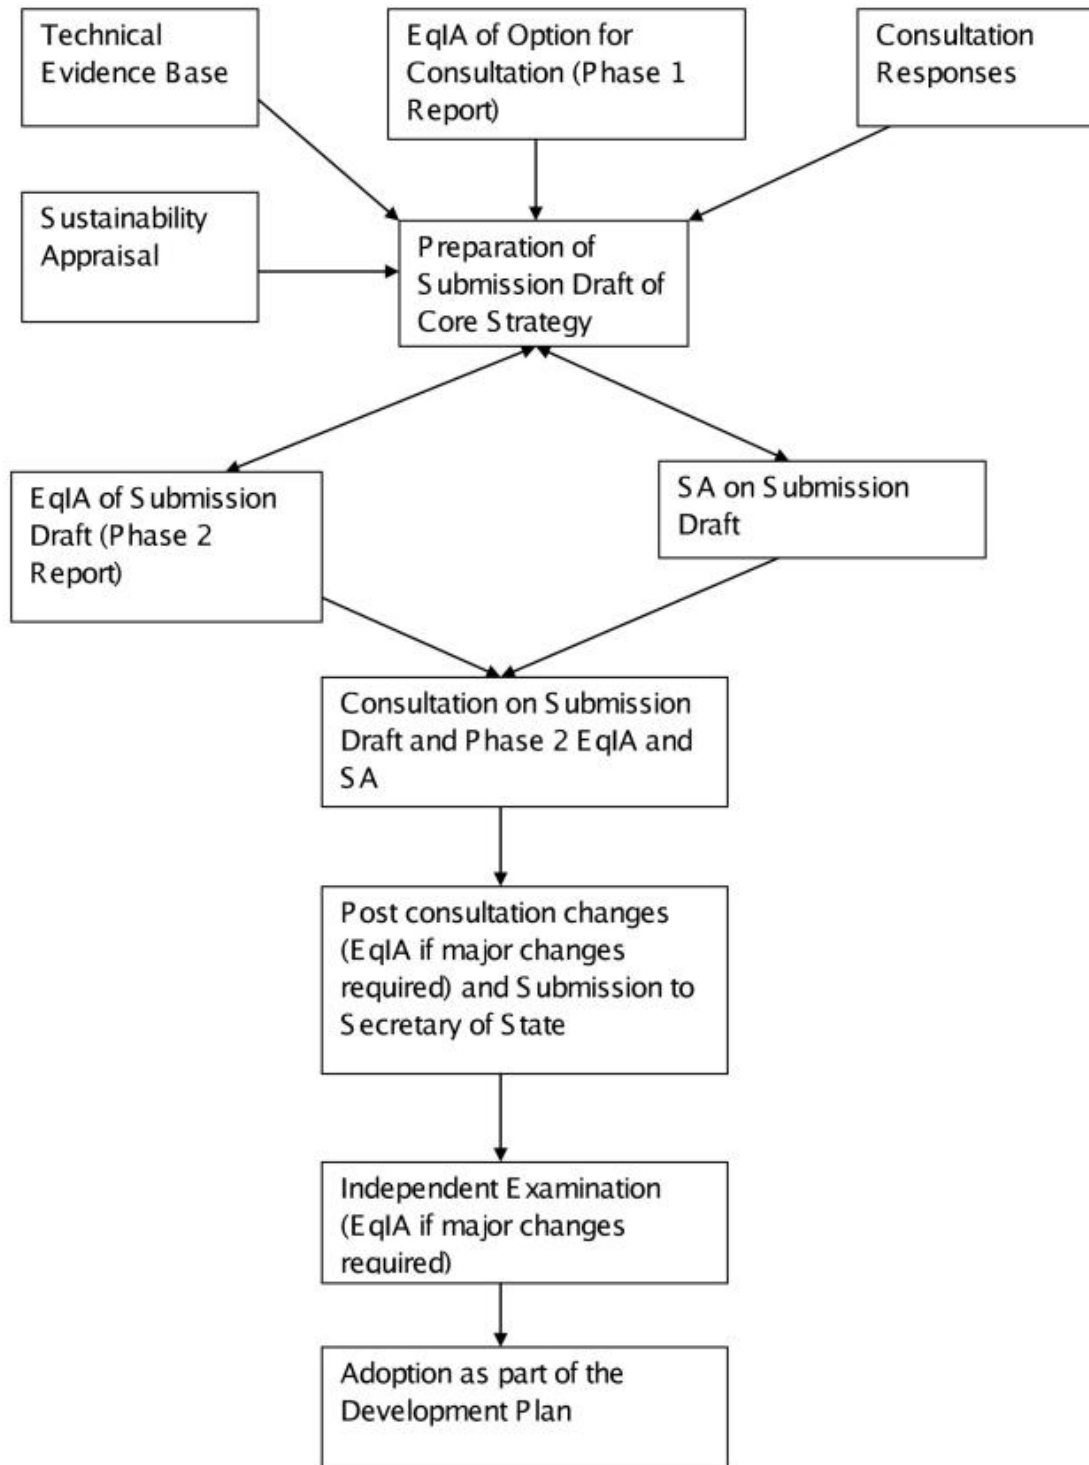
Technical Evidence Base

EqIA of Option for Consultation (Phase 1 Report)

Consultation Responses

Sustainability Appraisal

Preparation of Submission Draft of Core Strategy

EqIA of Submission Draft (Phase 2 Report)

SA on Submission Draft

Consultation on Submission Draft and Phase 2 EqIA and SA

Post consultation changes (EqIA if major changes required) and Submission to Secretary of State

Independent Examination (EqIA if major changes required)

Adoption as part of the Development Plan